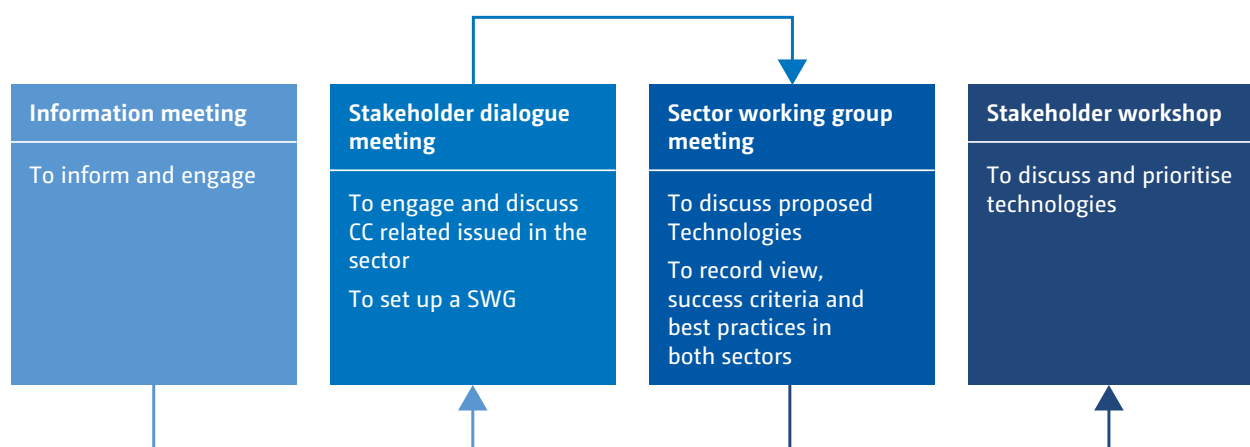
Information meeting

To inform and engage

Stakeholder dialogue meeting

To engage and discuss CC related issued in the sector

To set up a SWG

Sector working group meeting

To discuss proposed Technologies

To record view, success criteria and best practices in both sectors

Stakeholder workshop

To discuss and prioritise technologies